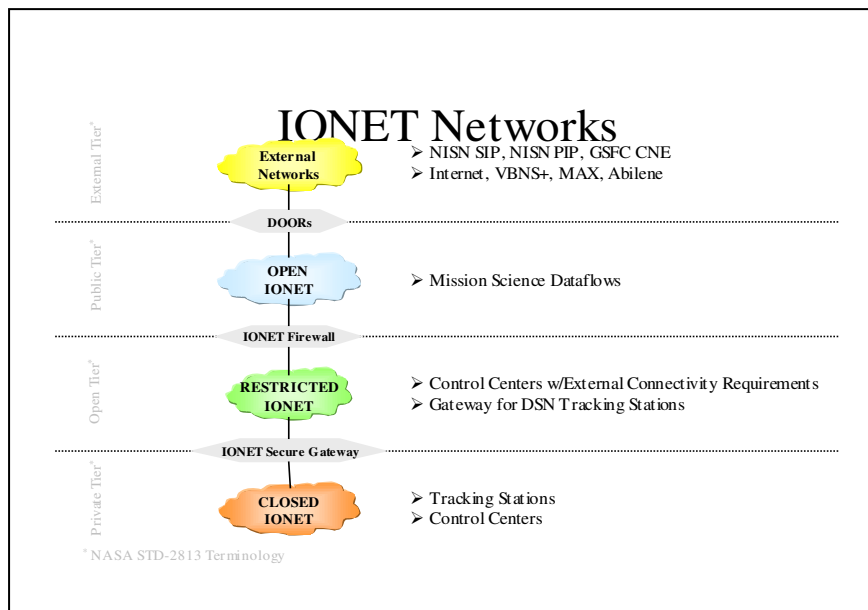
IONET Networks

External Tier*

External Networks

➢ NISN SIP, NISN PIP, GSFC CNE
➢ Internet, VBNS+, MAX, Abilene

DOORs

Public Tier*

OPEN IONET

➢ Mission Science Dataflows

IONET Firewall

Open Tier*

RESTRICTED IONET

➢ Control Centers w/External Connectivity Requirements
➢ Gateway for DSN Tracking Stations

IONET Secure Gateway

Private Tier*

CLOSED IONET

➢ Tracking Stations
➢ Control Centers

* NASA STD-2813 Terminology